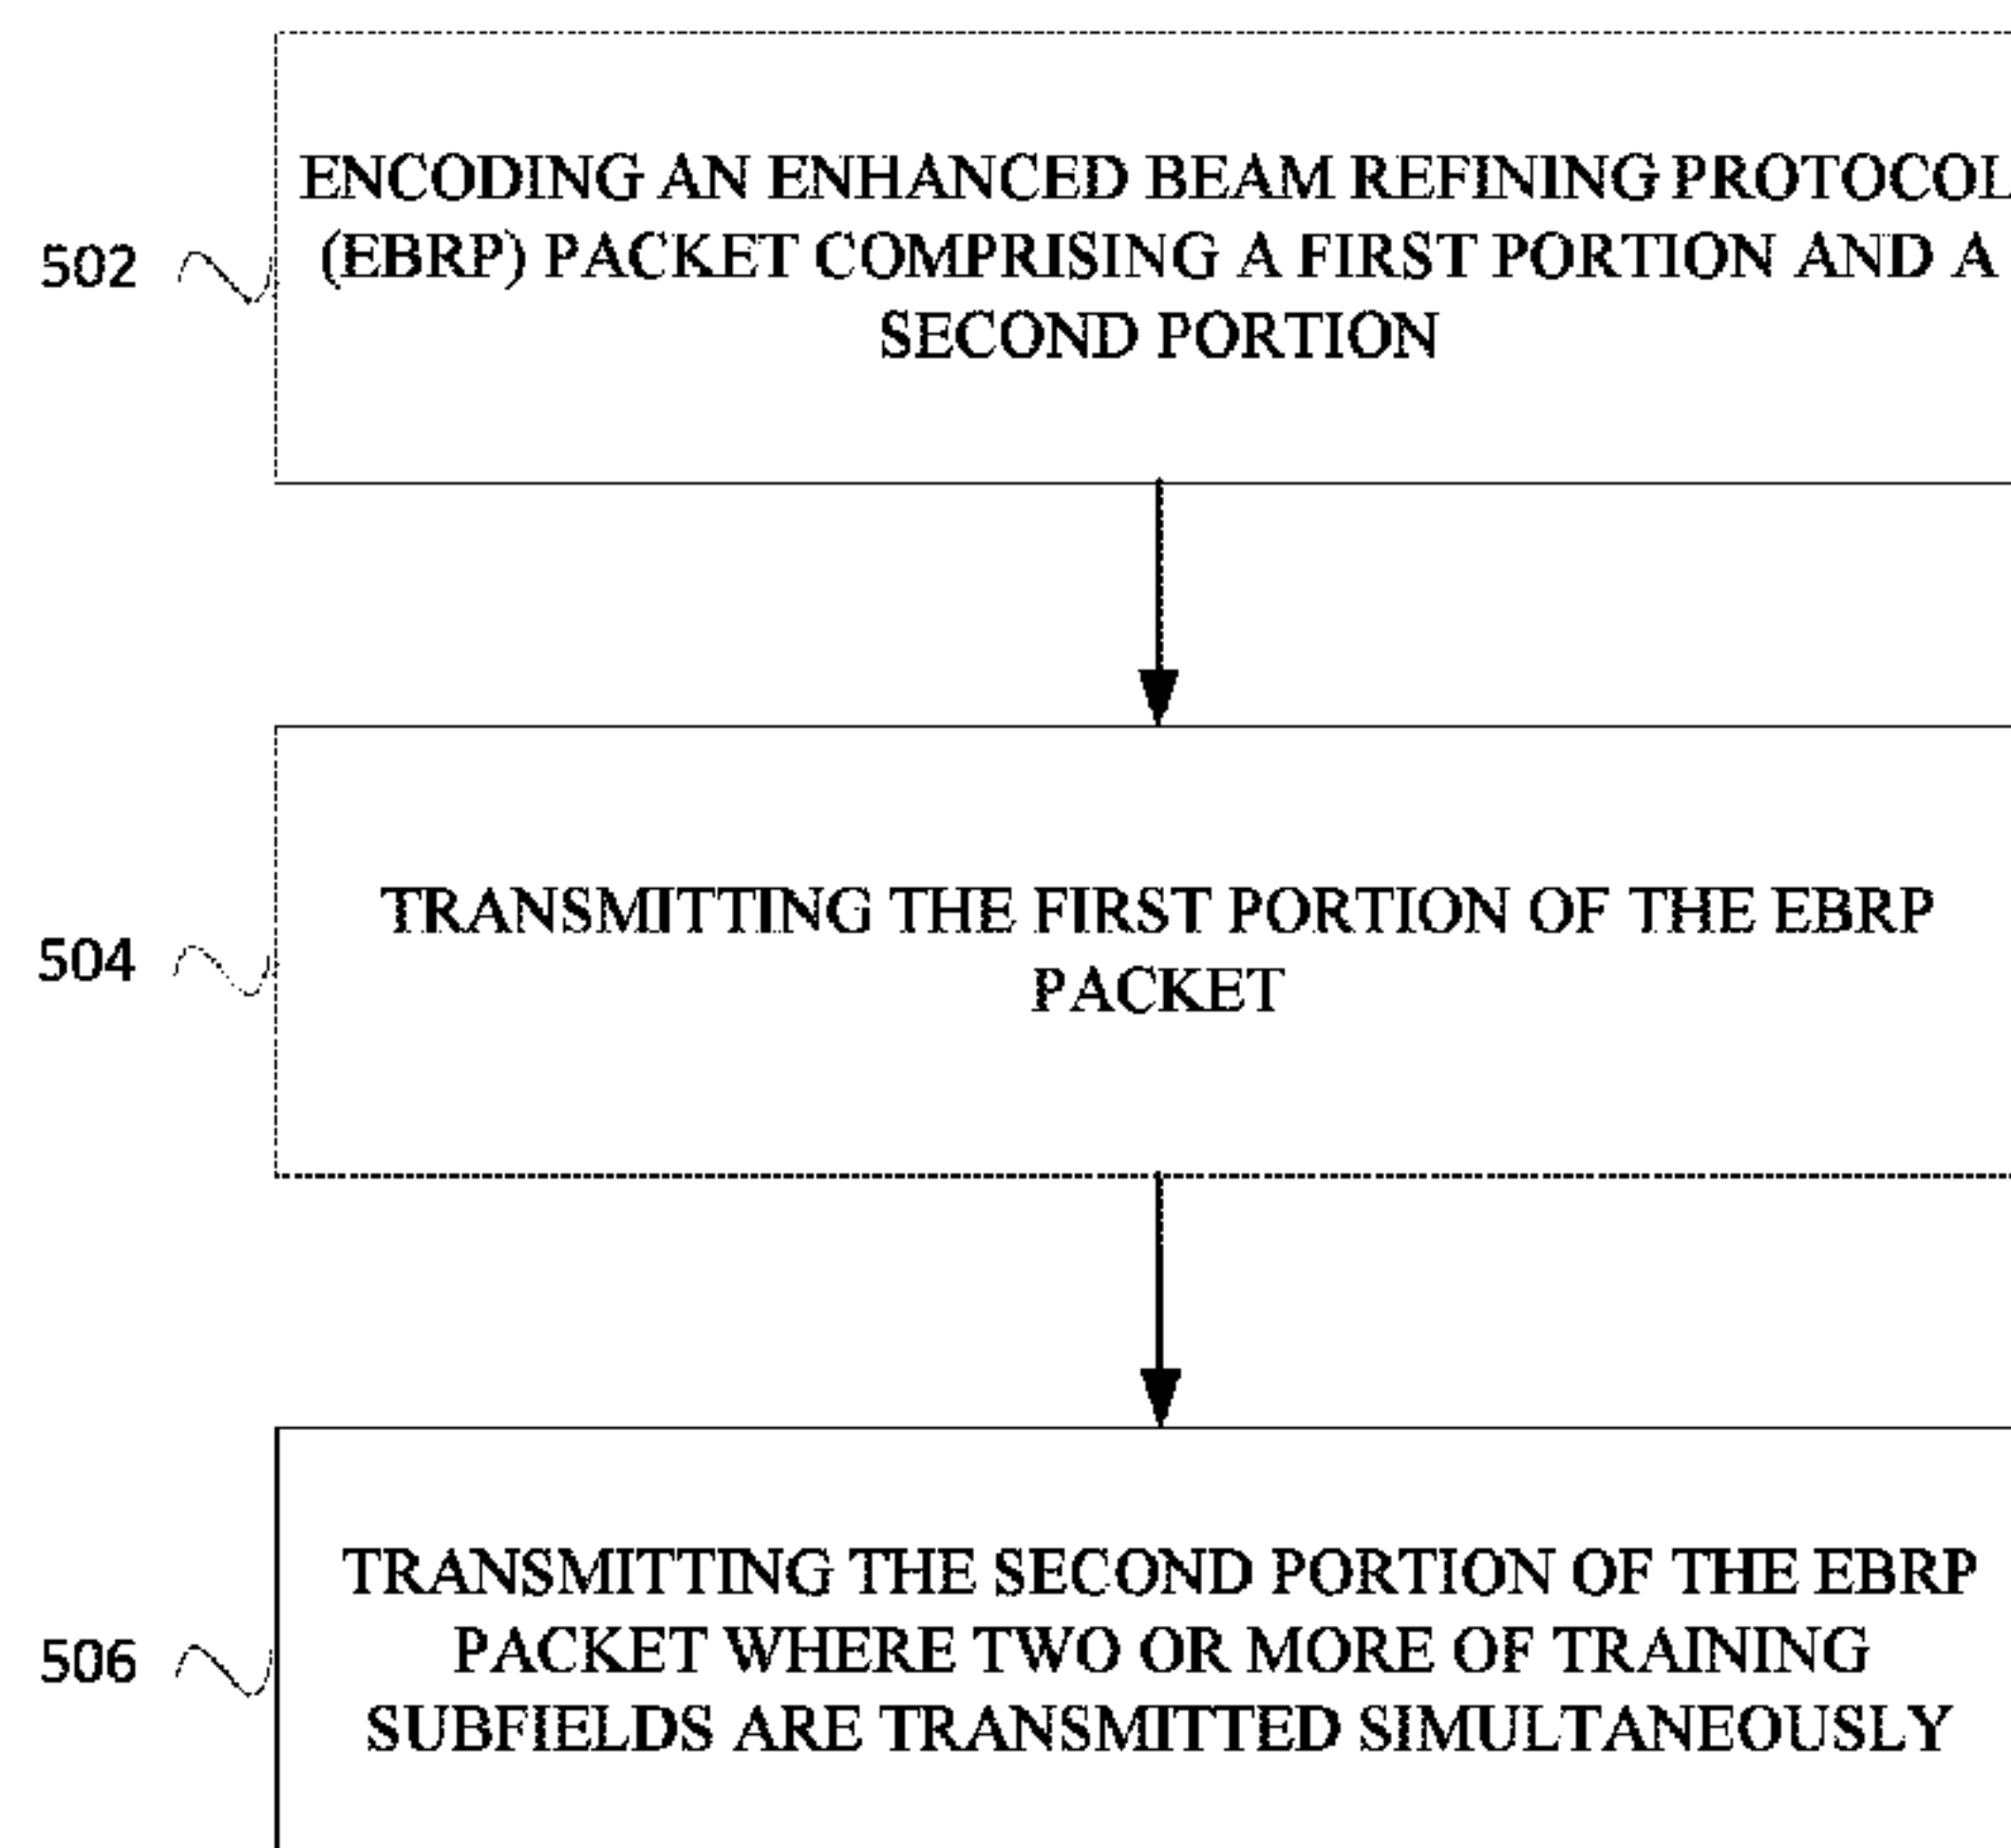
502

ENCODING AN ENHANCED BEAM REFINING PROTOCOL (EBRP) PACKET COMPRISING A FIRST PORTION AND A SECOND PORTION

504

TRANSMITTING THE FIRST PORTION OF THE EBRP PACKET

506

TRANSMITTING THE SECOND PORTION OF THE EBRP PACKET WHERE TWO OR MORE OF TRAINING SUBFIELDS ARE TRANSMITTED SIMULTANEOUSLY